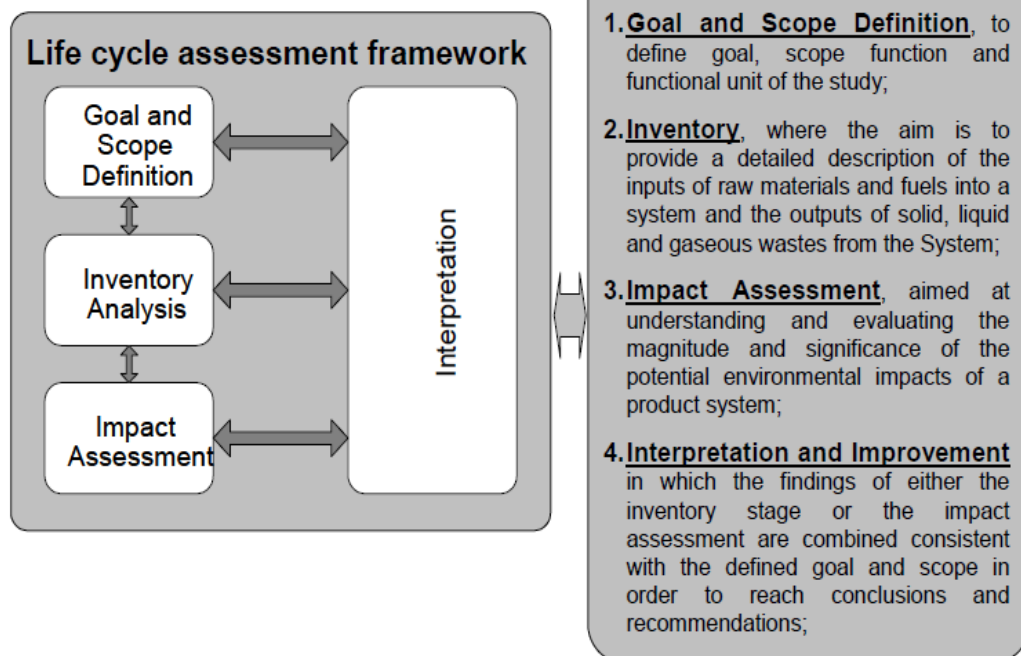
Life cycle assessment framework

Goal and Scope Definition

Inventory Analysis

Impact Assessment

Interpretation

1. Goal and Scope Definition, to define goal, scope function and functional unit of the study;

2. Inventory, where the aim is to provide a detailed description of the inputs of raw materials and fuels into a system and the outputs of solid, liquid and gaseous wastes from the System;

3. Impact Assessment, aimed at understanding and evaluating the magnitude and significance of the potential environmental impacts of a product system;

4. Interpretation and Improvement in which the findings of either the inventory stage or the impact assessment are combined consistent with the defined goal and scope in order to reach conclusions and recommendations;